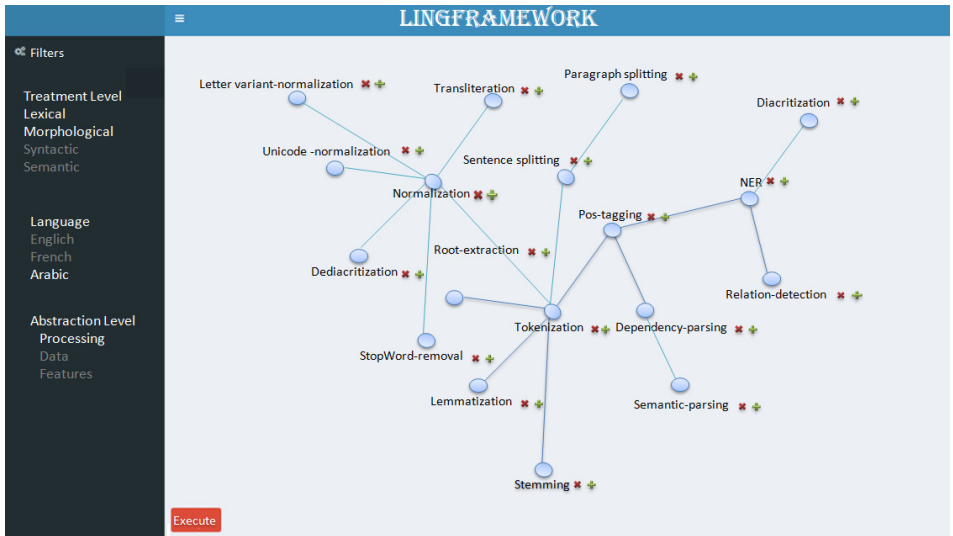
≡ LINGFRAMEWORK

Filters

Treatment Level
Lexical
Morphological
Syntactic
Semantic

Language
Englich
French
Arabic

Abstraction Level
Processing
Data
Features

Letter variant-normalization
Transliteration
Paragraph splitting
Diacritization
Unicode -normalization
Sentence splitting
Normalization
NER
Pos-tagging
Root-extraction
Dediacritization
Relation-detection
Tokenization
Dependency-parsing
StopWord-removal
Lemmatization
Semantic-parsing
Stemming

Execute